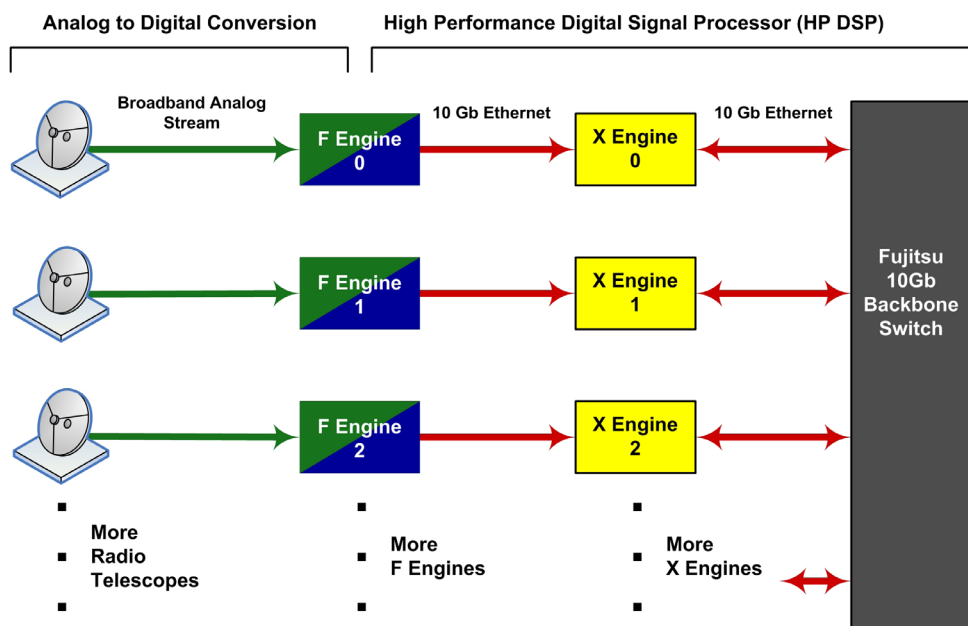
Analog to Digital Conversion

High Performance Digital Signal Processor (HP DSP)

Broadband Analog Stream

10 Gb Ethernet

10 Gb Ethernet

F Engine 0

X Engine 0

F Engine 1

X Engine 1

F Engine 2

X Engine 2

Fujitsu 10Gb Backbone Switch

More Radio Telescopes

More F Engines

More X Engines